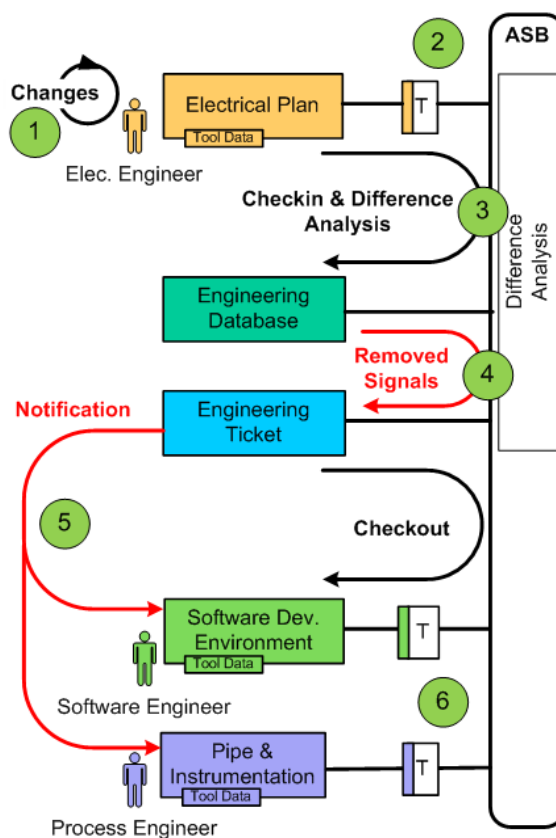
ASB

2

Changes

1

Electrical Plan

Tool Data

T

Elec. Engineer

Checkin & Difference Analysis

3

Difference Analysis

Engineering Database

Removed Signals

4

Notification

Engineering Ticket

5

Checkout

Software Dev. Environment

Tool Data

T

Software Engineer

6

Pipe & Instrumentation

Tool Data

T

Process Engineer